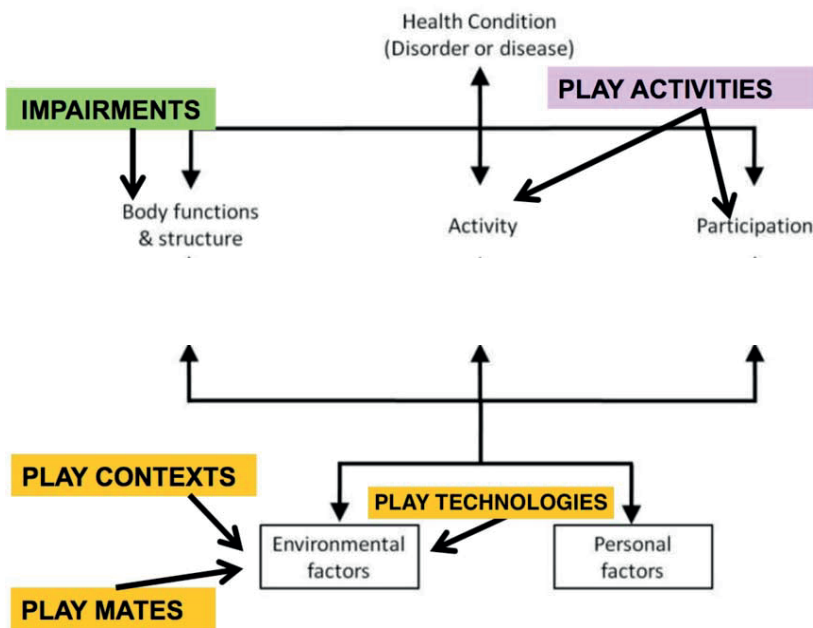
Health Condition
(Disorder or disease)

IMPAIRMENTS

PLAY ACTIVITIES

Body functions & structure

Activity

Participation

PLAY CONTEXTS

PLAY TECHNOLOGIES

Environmental factors

Personal factors

PLAY MATES